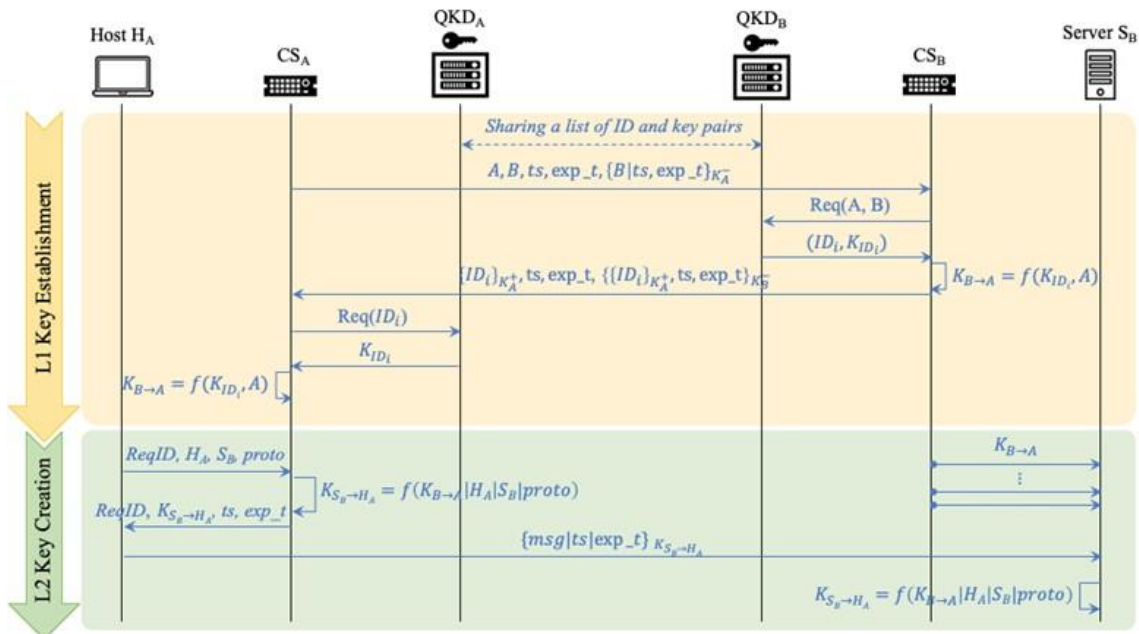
Host $H_A$

$CS_A$

$QKD_A$

$QKD_B$

$CS_B$

Server $S_B$

L1 Key Establishment

Sharing a list of ID and key pairs

$A, B, ts, \exp\_t, \{B|ts, \exp\_t\}_{K_A^-}$

Req(A, B)

$(ID_i, K_{ID_i})$

$\{ID_i\}_{K_A^+}$, ts, exp_t, $\{\{ID_i\}_{K_A^+}$, ts, exp_t$\}_{K_B^-}$

$K_{B\to A} = f(K_{ID_i}, A)$

Req($ID_i$)

$K_{ID_i}$

$K_{B\to A} = f(K_{ID_i}, A)$

L2 Key Creation

$ReqID, H_A, S_B, proto$

$K_{S_B\to H_A} = f(K_{B\to A}|H_A|S_B|proto)$

$ReqID, K_{S_B\to H_A}, ts, exp\_t$

$K_{B\to A}$

⋮

$\{msg|ts|\exp\_t\}_{K_{S_B\to H_A}}$

$K_{S_B\to H_A} = f(K_{B\to A}|H_A|S_B|proto)$